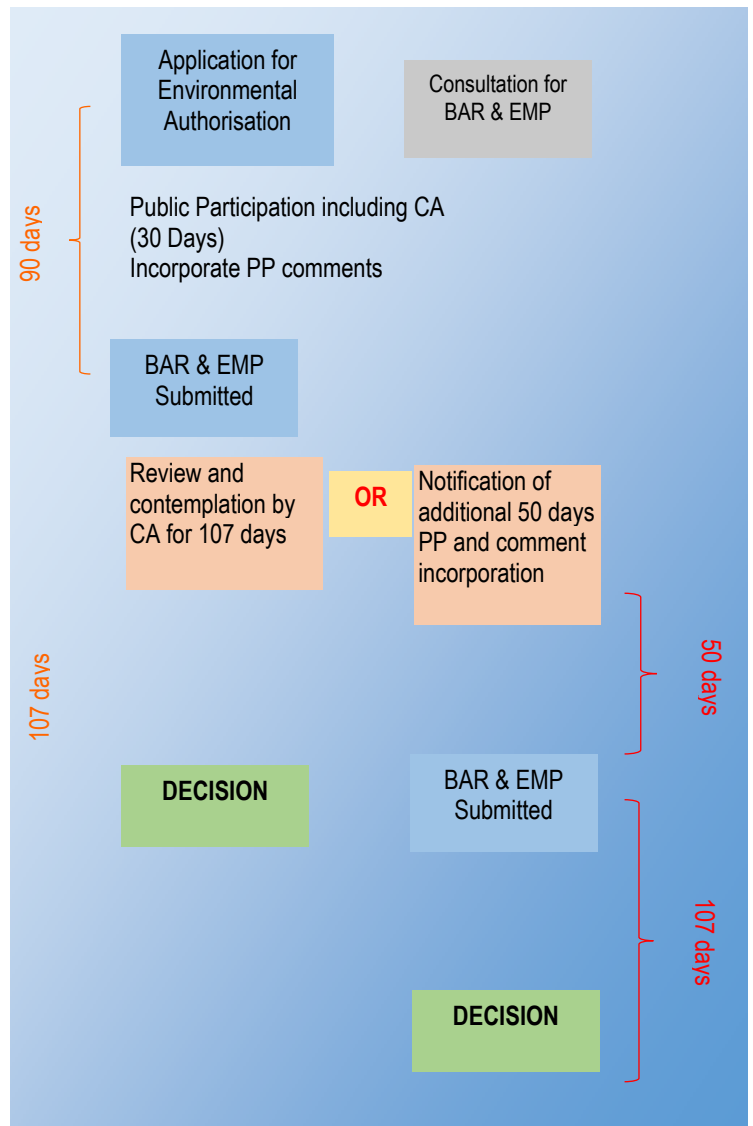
Application for Environmental Authorisation

Consultation for BAR & EMP

90 days

Public Participation including CA (30 Days)
Incorporate PP comments

BAR & EMP Submitted

Review and contemplation by CA for 107 days

OR

Notification of additional 50 days PP and comment incorporation

107 days

50 days

DECISION

BAR & EMP Submitted

107 days

DECISION